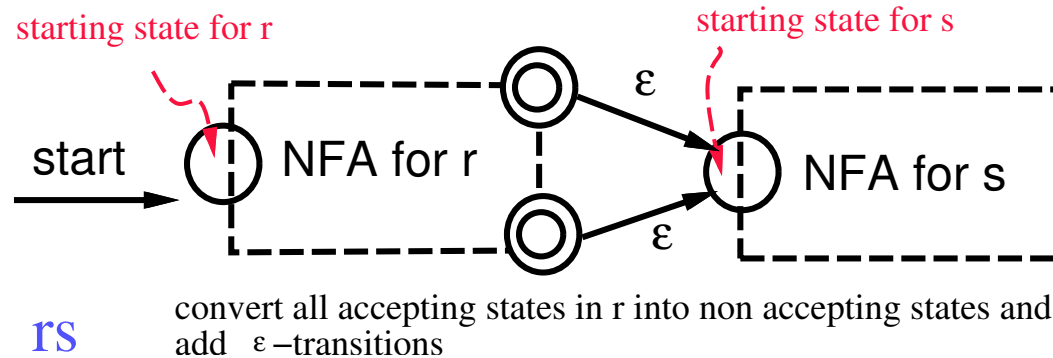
starting state for r

starting state for s

$\varepsilon$

start

NFA for r

NFA for s

$\varepsilon$

rs

convert all accepting states in r into non accepting states and add $\varepsilon$ –transitions